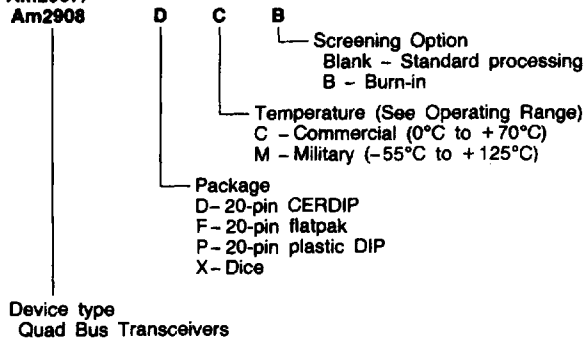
Am2908 D C B

Screening Option
Blank – Standard processing
B – Burn-in

Temperature (See Operating Range)
C – Commercial (0°C to +70°C)
M – Military (–55°C to +125°C)

Package
D – 20-pin CERDIP
F – 20-pin flatpak
P – 20-pin plastic DIP
X – Dice

Device type
Quad Bus Transceivers